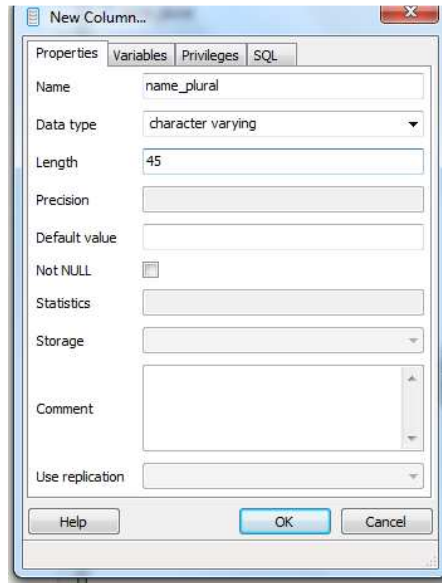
New Column...

Properties | Variables | Privileges | SQL

Name name_plural

Data type character varying

Length 45

Precision

Default value

Not NULL

Statistics

Storage

Comment

Use replication

Help OK Cancel